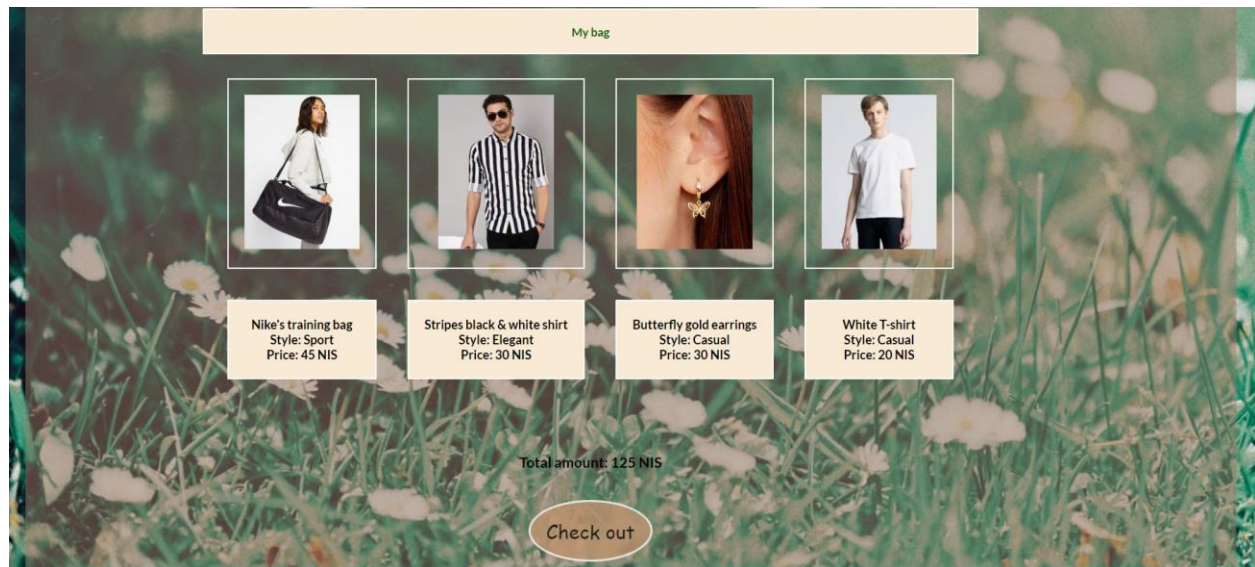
My bag

Nike's training bag
Style: Sport
Price: 45 NIS

Stripes black & white shirt
Style: Elegant
Price: 30 NIS

Butterfly gold earrings
Style: Casual
Price: 30 NIS

White T-shirt
Style: Casual
Price: 20 NIS

Total amount: 125 NIS

Check out